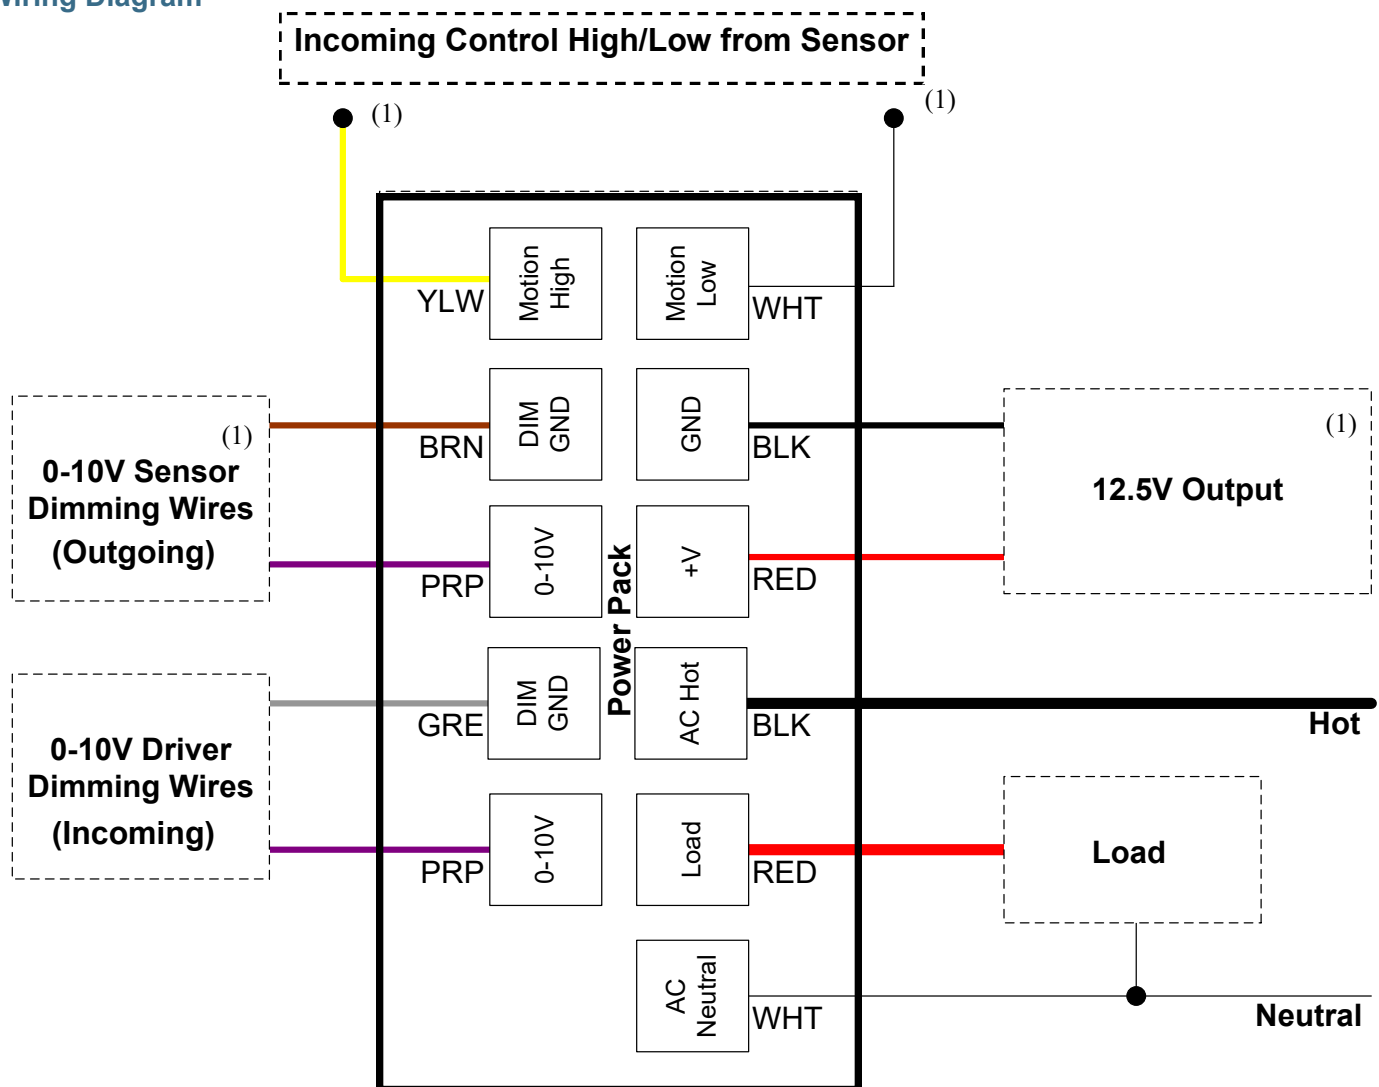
Wiring Diagram

Incoming Control High/Low from Sensor

(1)

(1)

YLW

Motion High

Motion Low

WHT

(1)

0-10V Sensor Dimming Wires (Outgoing)

BRN

DIM GND

GND

BLK

(1)

12.5V Output

PRP

0-10V

Power Pack

+V

RED

0-10V Driver Dimming Wires (Incoming)

GRE

DIM GND

AC Hot

BLK

Hot

PRP

0-10V

Load

RED

Load

AC Neutral

WHT

Neutral